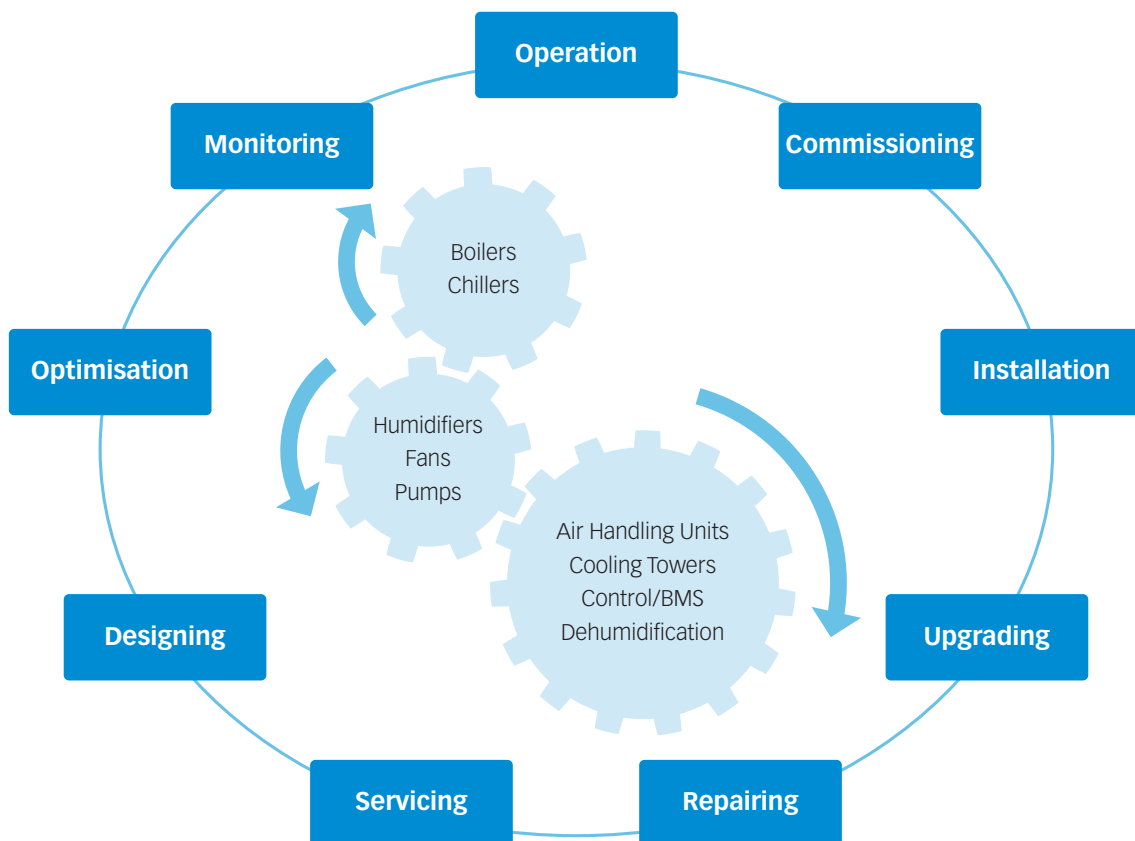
Operation

Monitoring

Commissioning

Boilers
Chillers

Optimisation

Installation

Humidifiers
Fans
Pumps

Air Handling Units
Cooling Towers
Control/BMS
Dehumidification

Designing

Upgrading

Servicing

Repairing